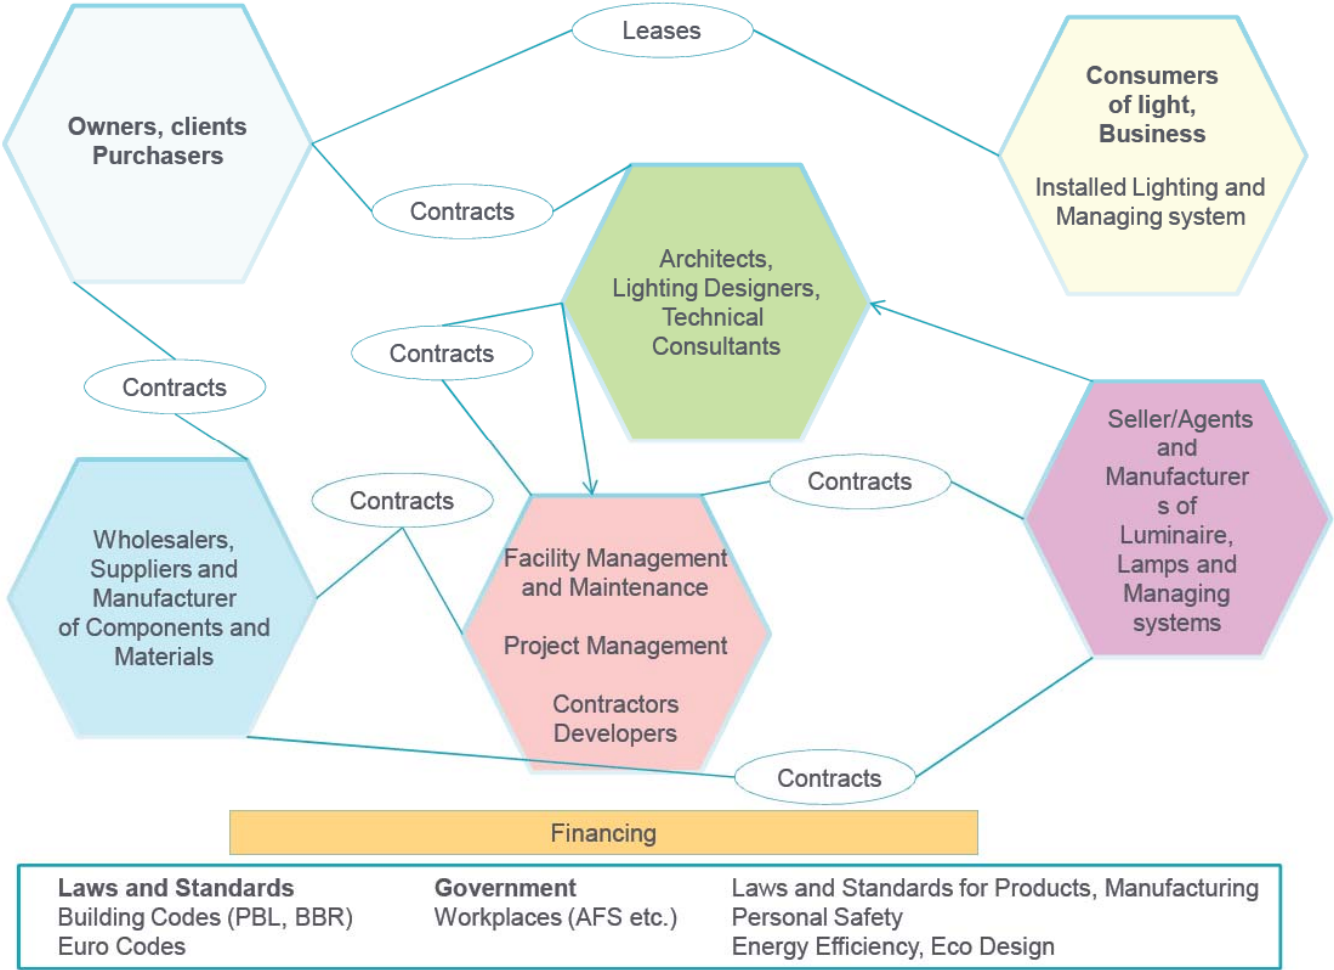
Owners, clients
Purchasers

Leases

Consumers of light, Business

Installed Lighting and Managing system

Contracts

Architects, Lighting Designers, Technical Consultants

Contracts

Contracts

Seller/Agents and Manufacturer s of Luminaire, Lamps and Managing systems

Contracts

Contracts

Wholesalers, Suppliers and Manufacturer of Components and Materials

Facility Management and Maintenance

Project Management

Contractors Developers

Contracts

Financing

Laws and Standards
Building Codes (PBL, BBR)
Euro Codes

Government
Workplaces (AFS etc.)

Laws and Standards for Products, Manufacturing
Personal Safety
Energy Efficiency, Eco Design